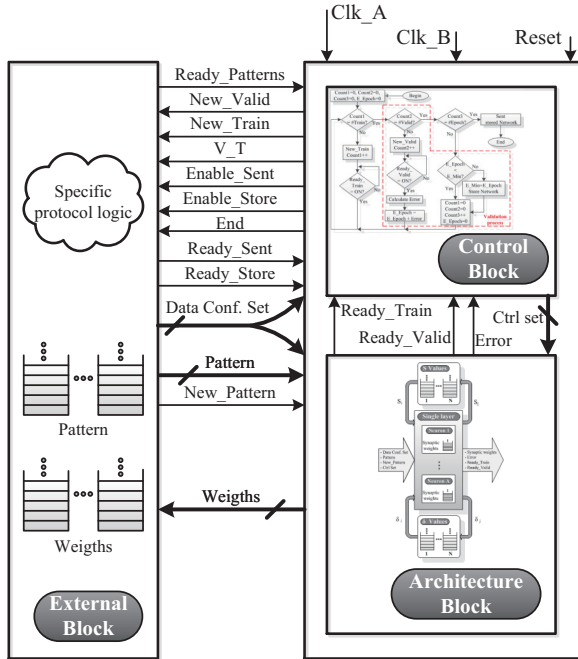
Clk_A
Clk_B
Reset

Ready_Patterns
New_Valid
New_Train
V_T
Enable_Sent
Enable_Store
End
Ready_Sent
Ready_Store
Data Conf. Set
Pattern
New_Pattern
Weigths

Specific protocol logic

Pattern

Weigths

External Block

Begin
Count1=0, Count2=0, Count3=0, E_Epoch=0
Count1 <Ytrain?
No
New_Train Count1++
Ready Train ON?
Yes
No
Count2 <Yvalid?
Yes
New_Valid Count2++
Ready Valid ON?
Yes
No
Calculate Error
E_Epoch = E_Epoch + Error
Count3 <Epoch?
No
Yes
E_Epoch < E_Min?
No
Yes
E_Min=E_Epoch Store Network
Count1=0 Count2=0 E_Epoch=0
Validation process
Sent stored Network
End

Control Block

Ready_Train
Ready_Valid
Error
Ctrl set

S Values
1
N
Single layer
Neuron 1
Synaptic weights
Neuron N
Synaptic weights
- Data Conf. Set
- Pattern
- New_Pattern
- Ctrl Set
- Synaptic weights
- Error
- Ready_Train
- Ready_Valid
δ Values
1
N

Architecture Block